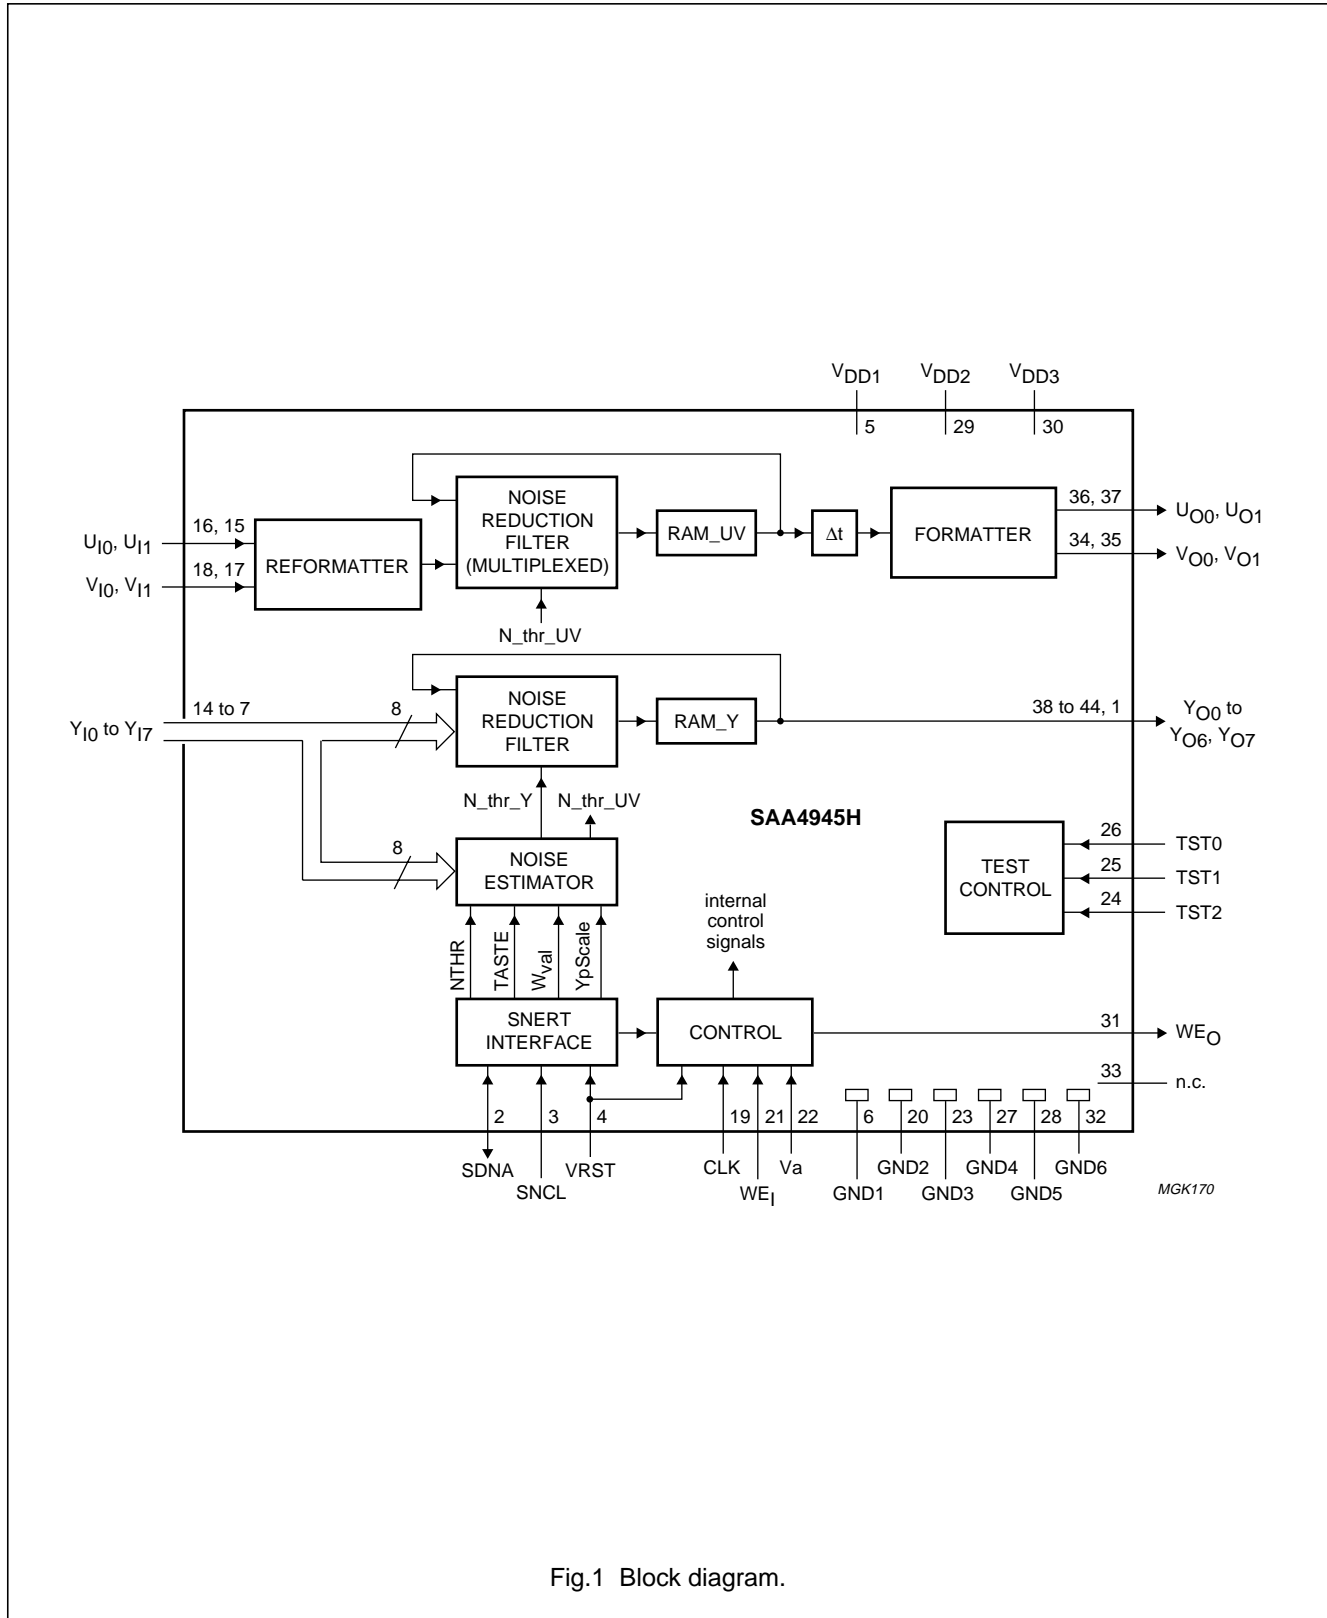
$V_{DD1}$ $V_{DD2}$ $V_{DD3}$

5 29 30

NOISE REDUCTION FILTER (MULTIPLEXED)

RAM_UV

$\Delta t$

FORMATTER

36, 37

$U_{O0}$, $U_{O1}$

34, 35

$V_{O0}$, $V_{O1}$

$U_{I0}$, $U_{I1}$

16, 15

$V_{I0}$, $V_{I1}$

18, 17

REFORMATTER

N_thr_UV

NOISE REDUCTION FILTER

RAM_Y

14 to 7

8

38 to 44, 1

$Y_{I0}$ to $Y_{I7}$

$Y_{O0}$ to $Y_{O6}$, $Y_{O7}$

N_thr_Y

N_thr_UV

SAA4945H

8

NOISE ESTIMATOR

TEST CONTROL

26 TST0

25 TST1

24 TST2

internal control signals

NTHR

TASTE

$W_{val}$

YpScale

SNERT INTERFACE

CONTROL

31

$WE_O$

33

n.c.

2 3 4 19 21 22 6 20 23 27 28 32

SDNA

SNCL

VRST

CLK

$WE_I$

Va

GND1

GND2

GND3

GND4

GND5

GND6

MGK170

Fig.1 Block diagram.